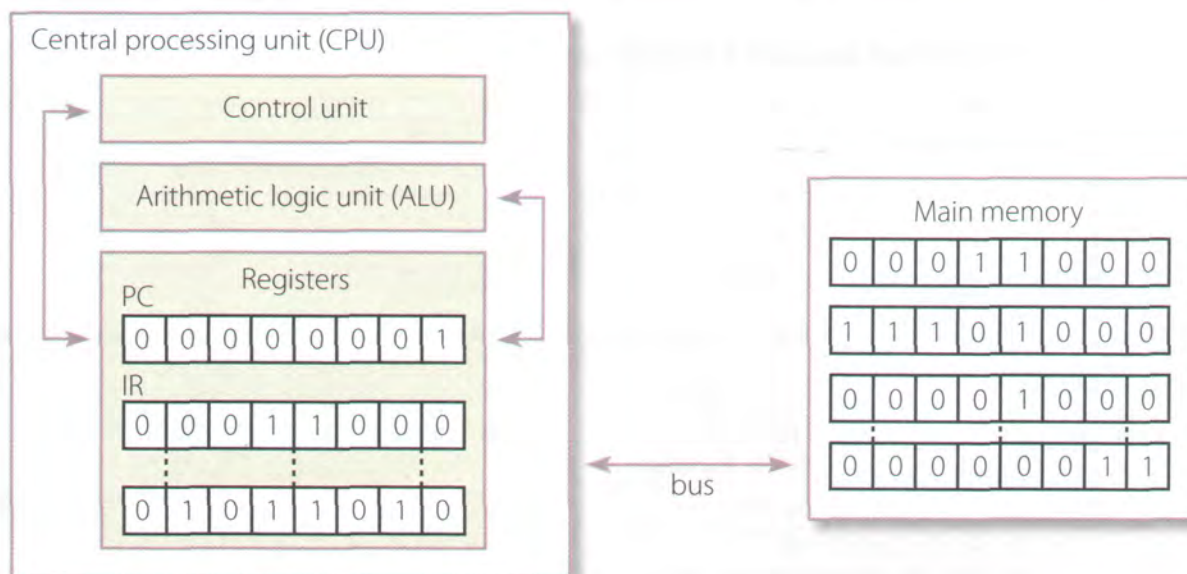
Central processing unit (CPU)

Control unit

Arithmetic logic unit (ALU)

Registers

PC

| 0 | 0 | 0 | 0 | 0 | 0 | 0 | 1 |
|---|---|---|---|---|---|---|---|

IR

| 0 | 0 | 0 | 1 | 1 | 0 | 0 | 0 |
|---|---|---|---|---|---|---|---|

| 0 | 1 | 0 | 1 | 1 | 0 | 1 | 0 |
|---|---|---|---|---|---|---|---|

bus

Main memory

| 0 | 0 | 0 | 1 | 1 | 0 | 0 | 0 |
|---|---|---|---|---|---|---|---|
| 1 | 1 | 1 | 0 | 1 | 0 | 0 | 0 |
| 0 | 0 | 0 | 0 | 1 | 0 | 0 | 0 |
| 0 | 0 | 0 | 0 | 0 | 0 | 1 | 1 |